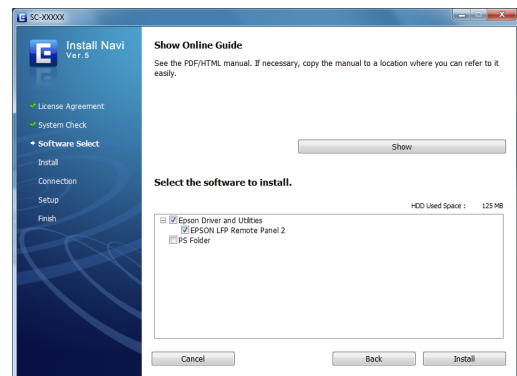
SC-XXXXX

Install Navi
Ver.5

License Agreement
System Check
Software Select
Install
Connection
Setup
Finish

Show Online Guide

See the PDF/HTML manual. If necessary, copy the manual to a location where you can refer to it easily.

Show

Select the software to install.

HDD Used Space : 125 MB

Epson Driver and Utilities
EPSON LFP Remote Panel 2
PS Folder

Cancel
Back
Install